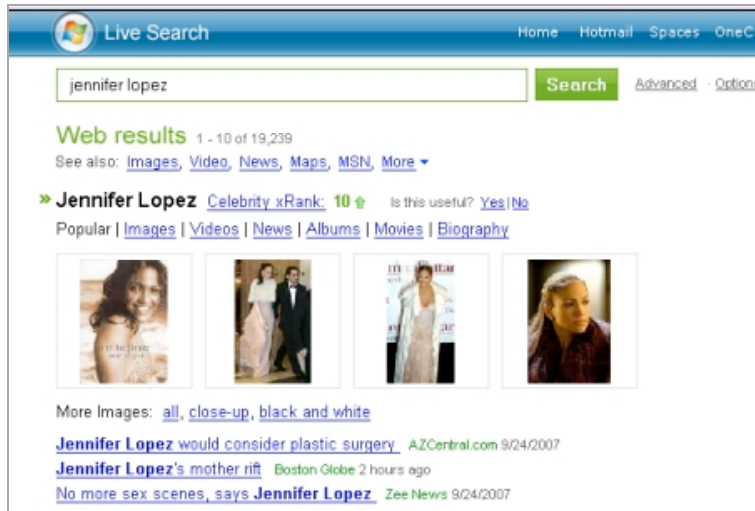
Live Search

Home Hotmail Spaces OneC

jennifer lopez

Search

Advanced · Option

Web results 1 - 10 of 19,239

See also: Images, Video, News, Maps, MSN, More

» Jennifer Lopez Celebrity xRank: 10 Is this useful? Yes | No

Popular | Images | Videos | News | Albums | Movies | Biography

More Images: all, close-up, black and white

Jennifer Lopez would consider plastic surgery AZCentral.com 9/24/2007

Jennifer Lopez's mother rift Boston Globe 2 hours ago

No more sex scenes, says Jennifer Lopez Zee News 9/24/2007